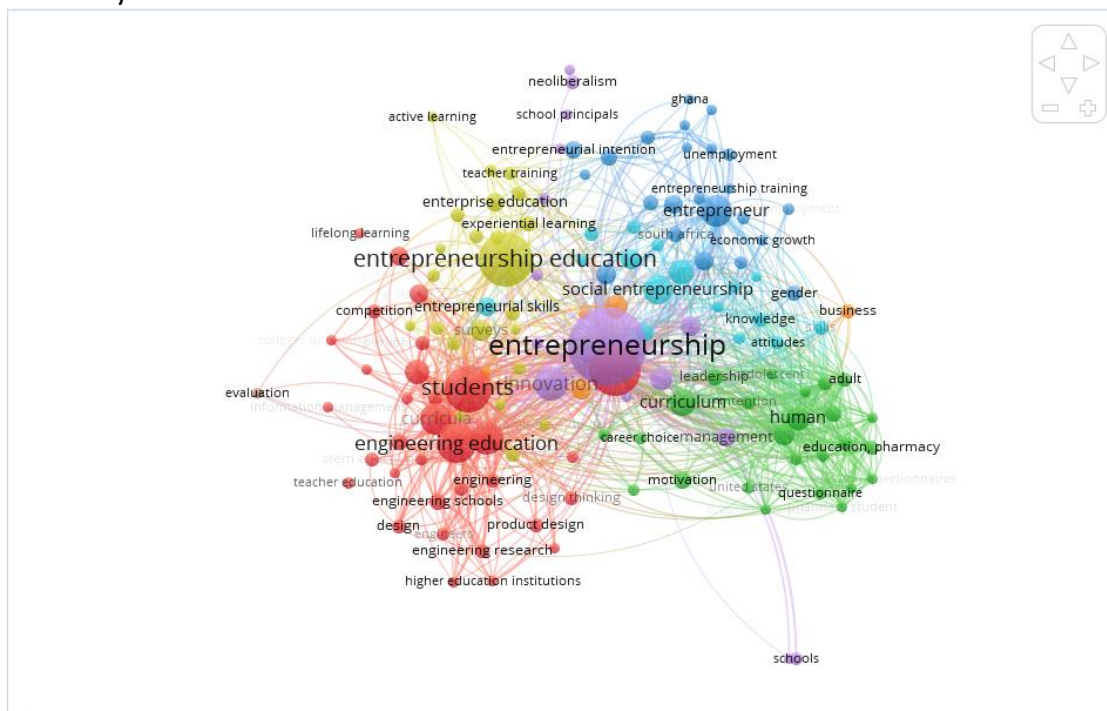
neoliberalism
school principals
active learning
ghana
entrepreneurial intention
unemployment
teacher training
entrepreneurship training
enterprise education
entrepreneur
experiential learning
lifelong learning
south africa
economic growth
entrepreneurship education
social entrepreneurship
gender
entrepreneurial skills
business
competition
knowledge
surveys
attitudes
entrepreneurship
evaluation
innovation
leadership
adult
students
curriculum
curricula
human
engineering education
career choice
management
education, pharmacy
teacher education
engineering
motivation
united states
questionnaire
engineering schools
design thinking
design
product design
engineering research
higher education institutions
schools